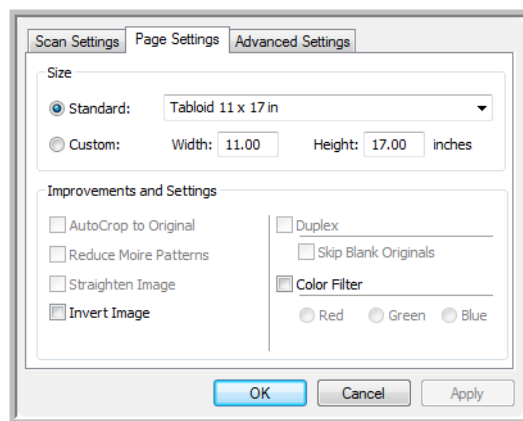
Scan Settings | Page Settings | Advanced Settings

Size

Standard: Tabloid 11 x 17 in

Custom: Width: 11.00 Height: 17.00 inches

Improvements and Settings

AutoCrop to Original

Reduce Moire Patterns

Straighten Image

Invert Image

Duplex

Skip Blank Originals

Color Filter

Red Green Blue

OK Cancel Apply